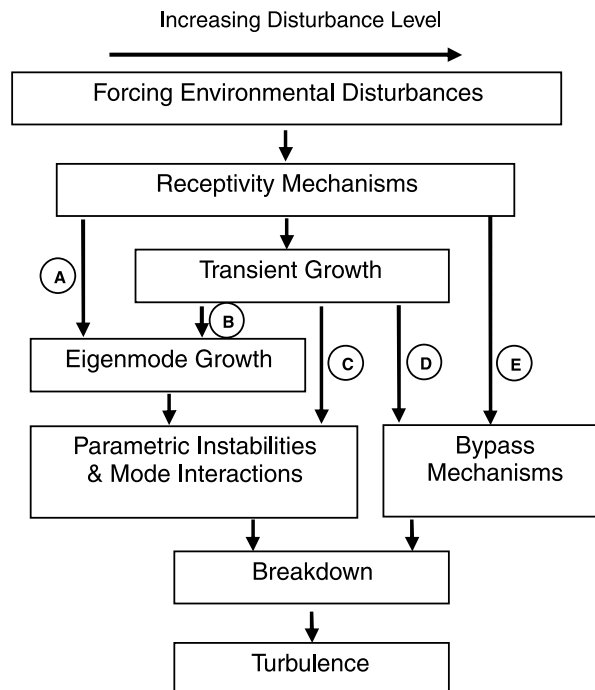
Increasing Disturbance Level

Forcing Environmental Disturbances

Receptivity Mechanisms

A

Transient Growth

B

Eigenmode Growth

C

D

E

Parametric Instabilities & Mode Interactions

Bypass Mechanisms

Breakdown

Turbulence